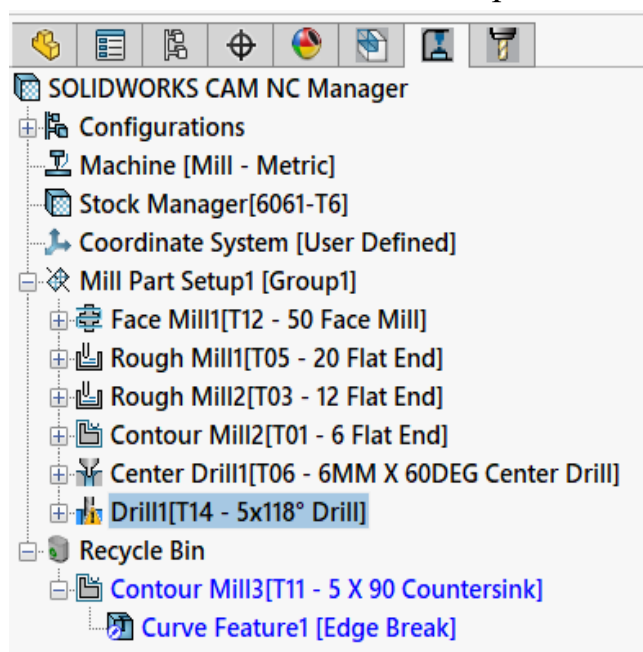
SOLIDWORKS CAM NC Manager
Configurations
Machine [Mill - Metric]
Stock Manager[6061-T6]
Coordinate System [User Defined]
Mill Part Setup1 [Group1]
Face Mill1[T12 - 50 Face Mill]
Rough Mill1[T05 - 20 Flat End]
Rough Mill2[T03 - 12 Flat End]
Contour Mill2[T01 - 6 Flat End]
Center Drill1[T06 - 6MM X 60DEG Center Drill]
Drill1[T14 - 5x118° Drill]
Recycle Bin
Contour Mill3[T11 - 5 X 90 Countersink]
Curve Feature1 [Edge Break]